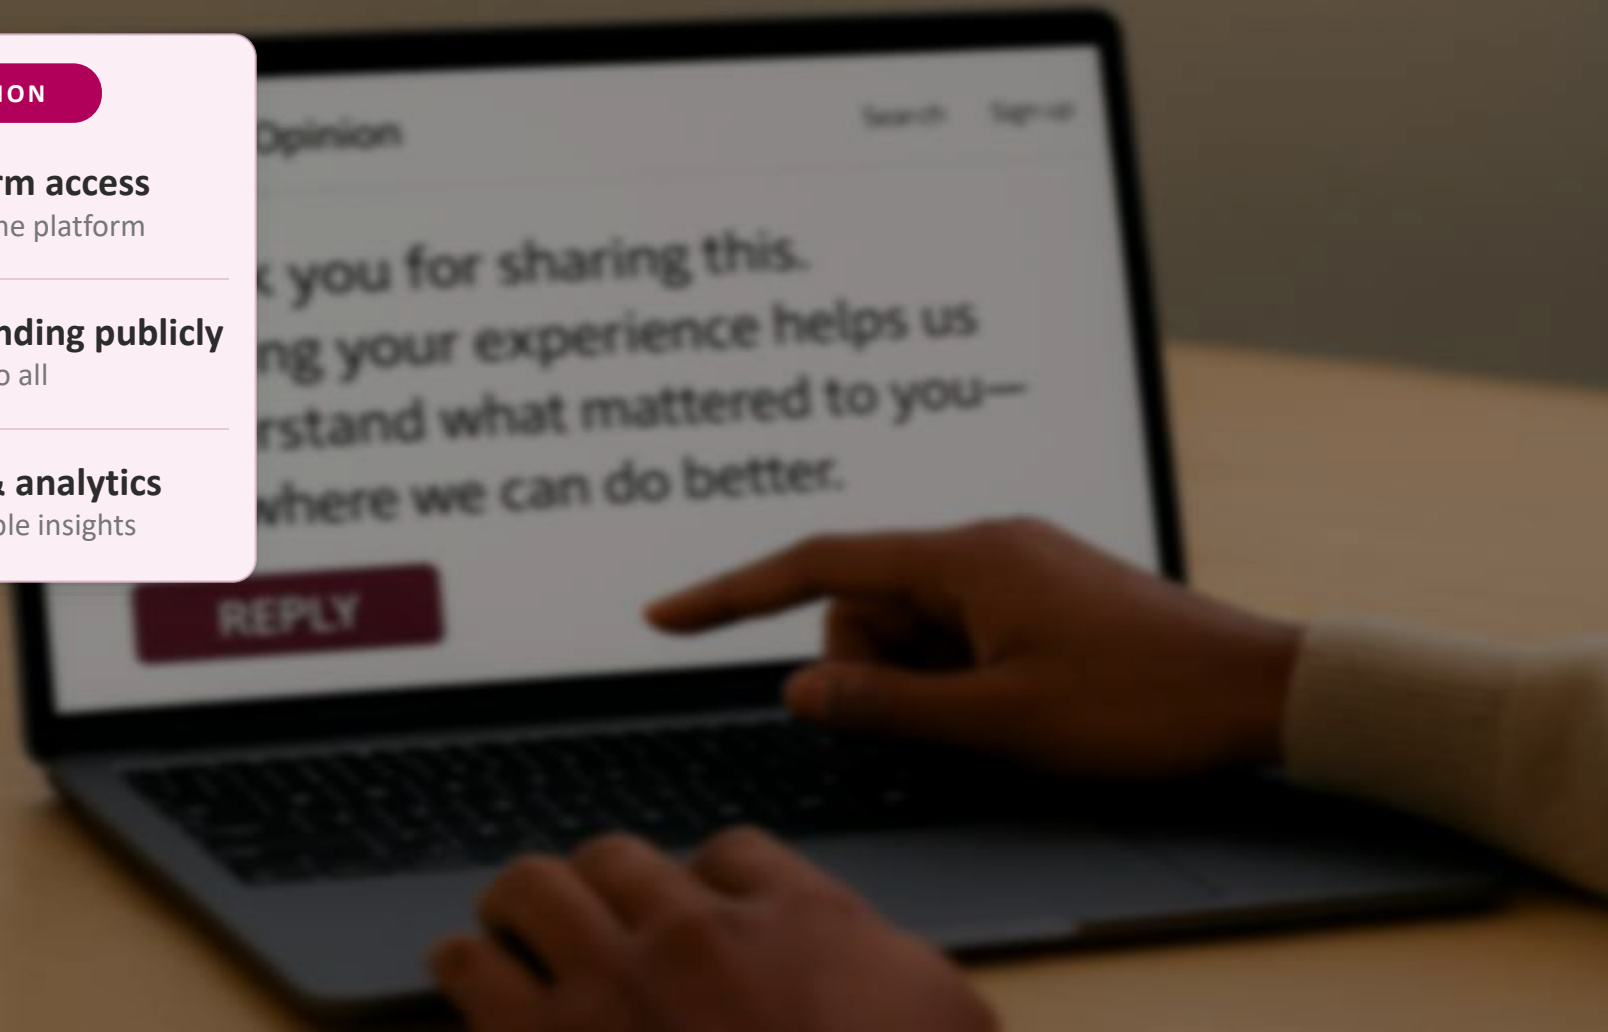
ION

rm access
ne platform

nding publicly
o all

& analytics
ble insights

Opinion

Search Sign up

k you for sharing this.
ng your experience helps us
rstand what mattered to you—
where we can do better.

REPLY